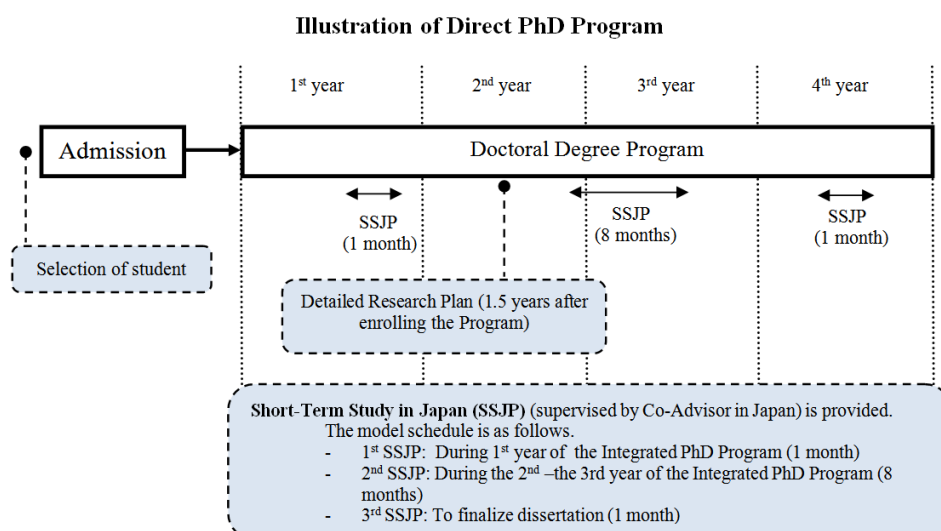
Illustration of Direct PhD Program

$1^{st}$ year

$2^{nd}$ year

$3^{rd}$ year

$4^{th}$ year

Admission

Doctoral Degree Program

SSJP (1 month)

SSJP (8 months)

SSJP (1 month)

Selection of student

Detailed Research Plan (1.5 years after enrolling the Program)

**Short-Term Study in Japan (SSJP)** (supervised by Co-Advisor in Japan) is provided. The model schedule is as follows.
- $1^{st}$ SSJP: During $1^{st}$ year of the Integrated PhD Program (1 month)
- $2^{nd}$ SSJP: During the $2^{nd}$ –the 3rd year of the Integrated PhD Program (8 months)
- $3^{rd}$ SSJP: To finalize dissertation (1 month)